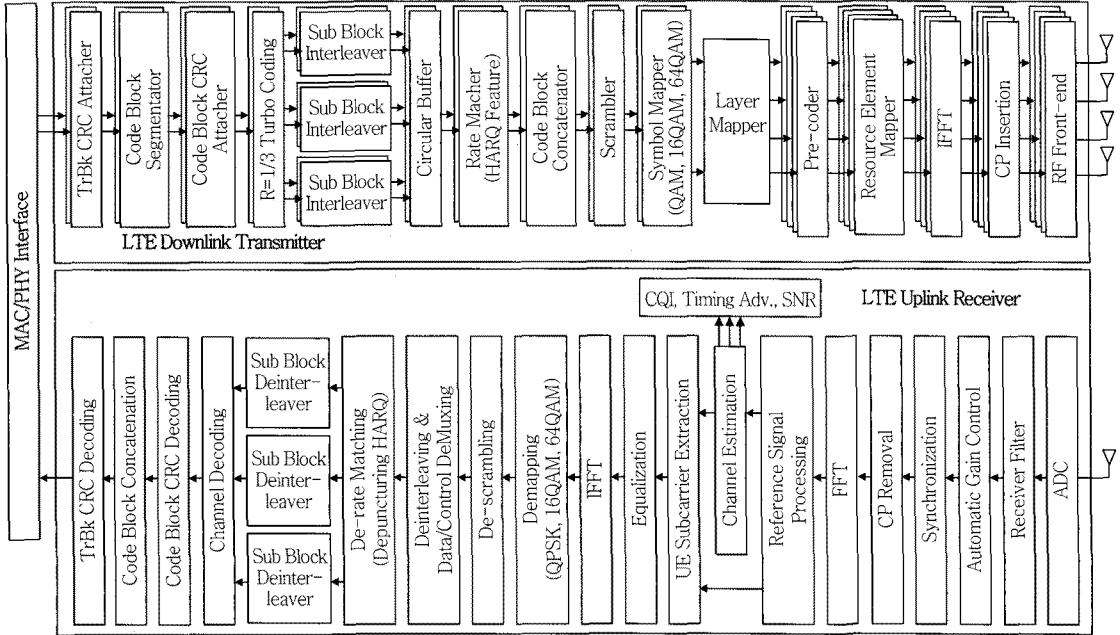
MAC/PHY Interface

TrBk CRC Attacher
Code Block Segmentator
Code Block CRC Attacher
R=1/3 Turbo Coding
Sub Block Interleaver
Sub Block Interleaver
Sub Block Interleaver
Circular Buffer
Rate Macher (HARQ Feature)
Code Block Concatenator
Scrambler
Symbol Mapper (QAM, 16QAM, 64QAM)
Layer Mapper
Pre-coder
Resource Element Mapper
IFFT
CP Insertion
RF Front-end

LTE Downlink Transmitter

CQI, Timing Adv., SNR
LTE Uplink Receiver

TrBk CRC Decoding
Code Block Concatenation
Code Block CRC Decoding
Channel Decoding
Sub Block Deinter-leaver
Sub Block Deinter-leaver
Sub Block Deinter-leaver
De-rate Matching (Depuncturing HARQ)
Deinterleaving & Data/Control DeMuxing
De-scrambling
Demapping (QPSK, 16QAM, 64QAM)
IFFT
Equalization
UE Subcarrier Extraction
Channel Estimation
Reference Signal Processing
FFT
CP Removal
Synchronization
Automatic Gain Control
Receiver Filter
ADC